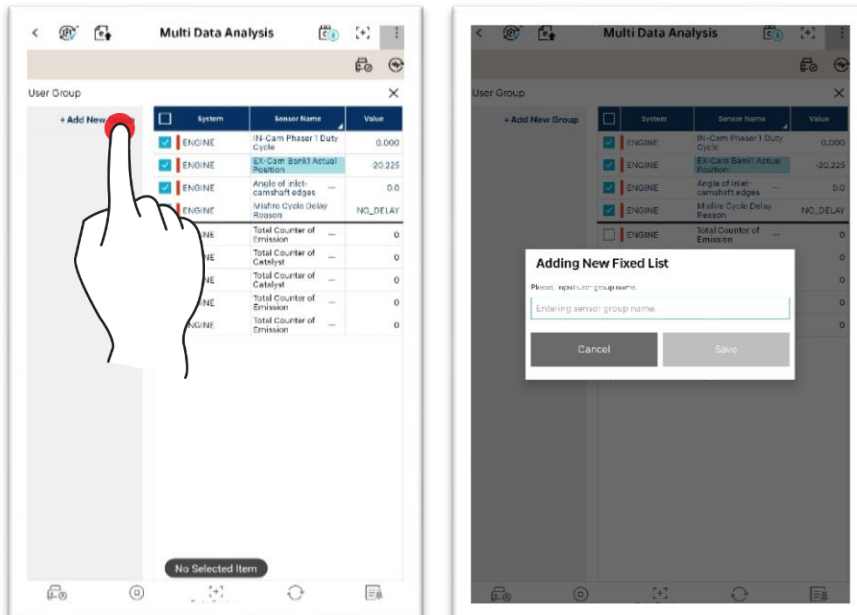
Multi Data Analysis

User Group

+ Add New

| System | Sensor Name | Value |
|---|---|---|
| ENGINE | IN-Cam Phaser 1 Duty Cycle | 0.000 |
| ENGINE | EX-Cam Bank1 Actual Position | -20.225 |
| ENGINE | Angle of inlet-camshaft edges | 0.0 |
| ENGINE | Misfire Cycle Delay Reason | NO_DELAY |
| ENGINE | Total Counter of Emission | 0 |
| NE | Total Counter of Catalyst | 0 |
| NE | Total Counter of Catalyst | 0 |
| NE | Total Counter of Emission | 0 |
| NGINE | Total Counter of Emission | 0 |

No Selected Item

Multi Data Analysis

User Group

+ Add New Group

| System | Sensor Name | Value |
|---|---|---|
| ENGINE | IN-Cam Phaser 1 Duty Cycle | 0.000 |
| ENGINE | EX-Cam Bank1 Actual Position | -20.225 |
| ENGINE | Angle of inlet-camshaft edges | 0.0 |
| ENGINE | Misfire Cycle Delay Reason | NO_DELAY |
| ENGINE | Total Counter of Emission | 0 |

Adding New Fixed List

Please input user group name.

Entering sensor group name.

Cancel

Save